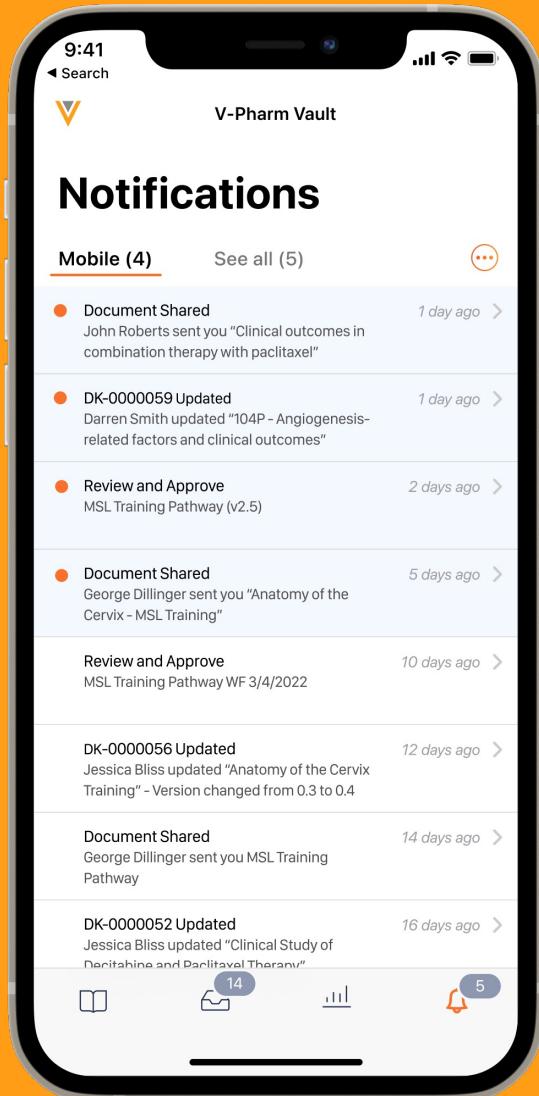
9:41
◂ Search

V-Pharm Vault

Notifications

Mobile (4)
See all (5)

Document Shared
John Roberts sent you "Clinical outcomes in combination therapy with paclitaxel"
1 day ago

DK-0000059 Updated
Darren Smith updated "104P - Angiogenesis-related factors and clinical outcomes"
1 day ago

Review and Approve
MSL Training Pathway (v2.5)
2 days ago

Document Shared
George Dillinger sent you "Anatomy of the Cervix - MSL Training"
5 days ago

Review and Approve
MSL Training Pathway WF 3/4/2022
10 days ago

DK-0000056 Updated
Jessica Bliss updated "Anatomy of the Cervix Training" - Version changed from 0.3 to 0.4
12 days ago

Document Shared
George Dillinger sent you MSL Training Pathway
14 days ago

DK-0000052 Updated
Jessica Bliss updated "Clinical Study of Decitabine and Paclitaxel Therapy"
16 days ago

14
5